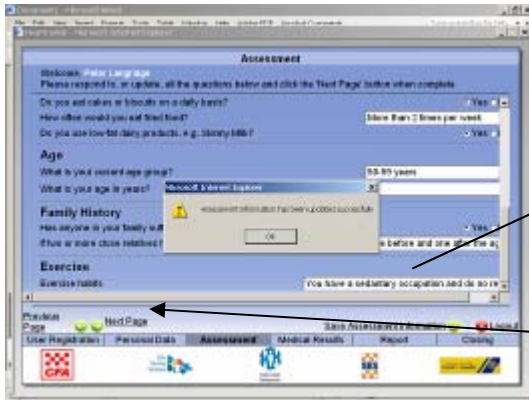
Assessment

Welcome, Peter Langridge

Please respond to, or update, all the questions below and click the 'Next Page' button when complete.

Do you eat cakes or biscuits on a daily basis? Yes

How often would you eat fried food? More than 2 times per week

Do you use low-fat dairy products, e.g. Skinny Milk? Yes

Age

What is your current age group? 50-59 years

What is your age in years?

Family History

Has anyone in your family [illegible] Yes

If one or more close relatives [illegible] before and one after the a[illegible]

Exercise

Exercise habits: You have a sedentary occupation and do no re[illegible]

Microsoft Internet Explorer

Assessment information has been updated successfully.

OK

Previous Page

Next Page

Save Assessment Information

User Registration | Personal Data | Assessment | Medical Results | Report | Closing

CFA